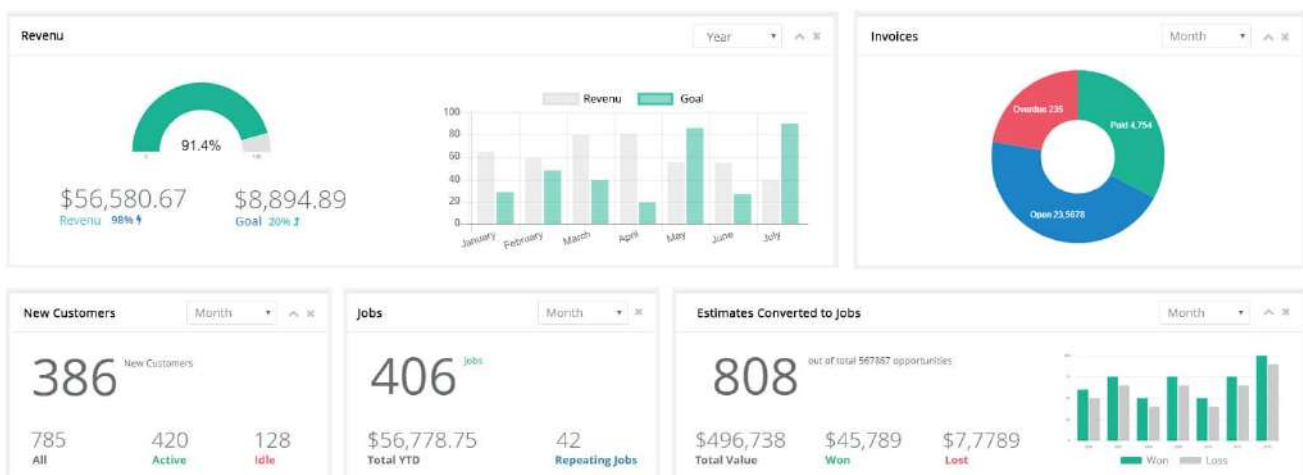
Revenu

Year

91.4%

$56,580.67
Revenu 98%

$8,894.89
Goal 20%

Revenu Goal

100
80
60
40
20
0

January February March April May June July

Invoices

Month

Overdue 235
Paid 4,754
Open 23,5678

New Customers

Month

386 New Customers

785
All

420
Active

128
Idle

Jobs

Month

406 Jobs

$56,778.75
Total YTD

42
Repeating Jobs

Estimates Converted to Jobs

Month

808 out of total 567867 opportunities

$496,738
Total Value

$45,789
Won

$7,7789
Lost

Won Loss